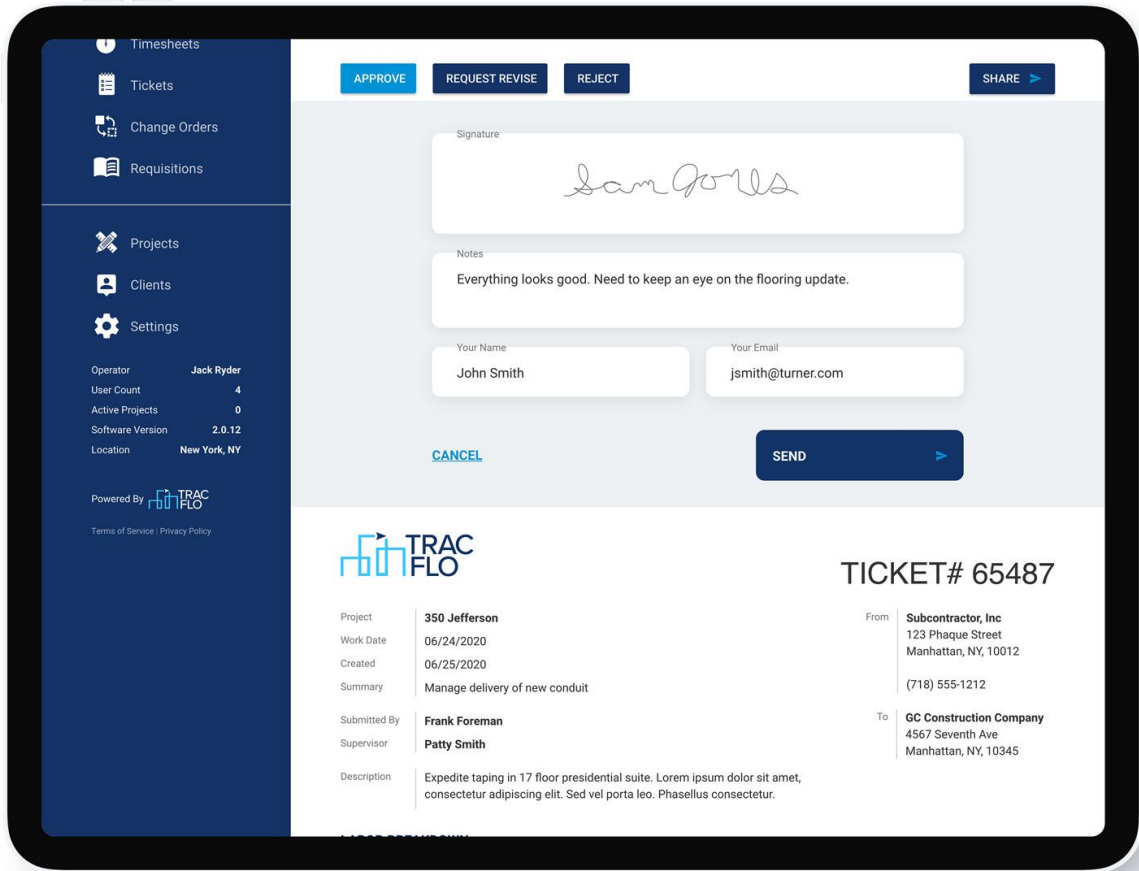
Timesheets
Tickets
Change Orders
Requisitions

Projects
Clients
Settings

Operator Jack Ryder
User Count 4
Active Projects 0
Software Version 2.0.12
Location New York, NY

Powered By TRAC FLO

Terms of Service | Privacy Policy

APPROVE REQUEST REVISE REJECT SHARE

Signature
Sam Gors

Notes
Everything looks good. Need to keep an eye on the flooring update.

Your Name
John Smith

Your Email
jsmith@turner.com

CANCEL

SEND

TRAC FLO

TICKET# 65487

Project 350 Jefferson
Work Date 06/24/2020
Created 06/25/2020
Summary Manage delivery of new conduit

Submitted By Frank Foreman
Supervisor Patty Smith

Description Expedite taping in 17 floor presidential suite. Lorem ipsum dolor sit amet, consectetur adipiscing elit. Sed vel porta leo. Phasellus consectetur.

From Subcontractor, Inc
123 Phaque Street
Manhattan, NY, 10012

(718) 555-1212

To GC Construction Company
4567 Seventh Ave
Manhattan, NY, 10345

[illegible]